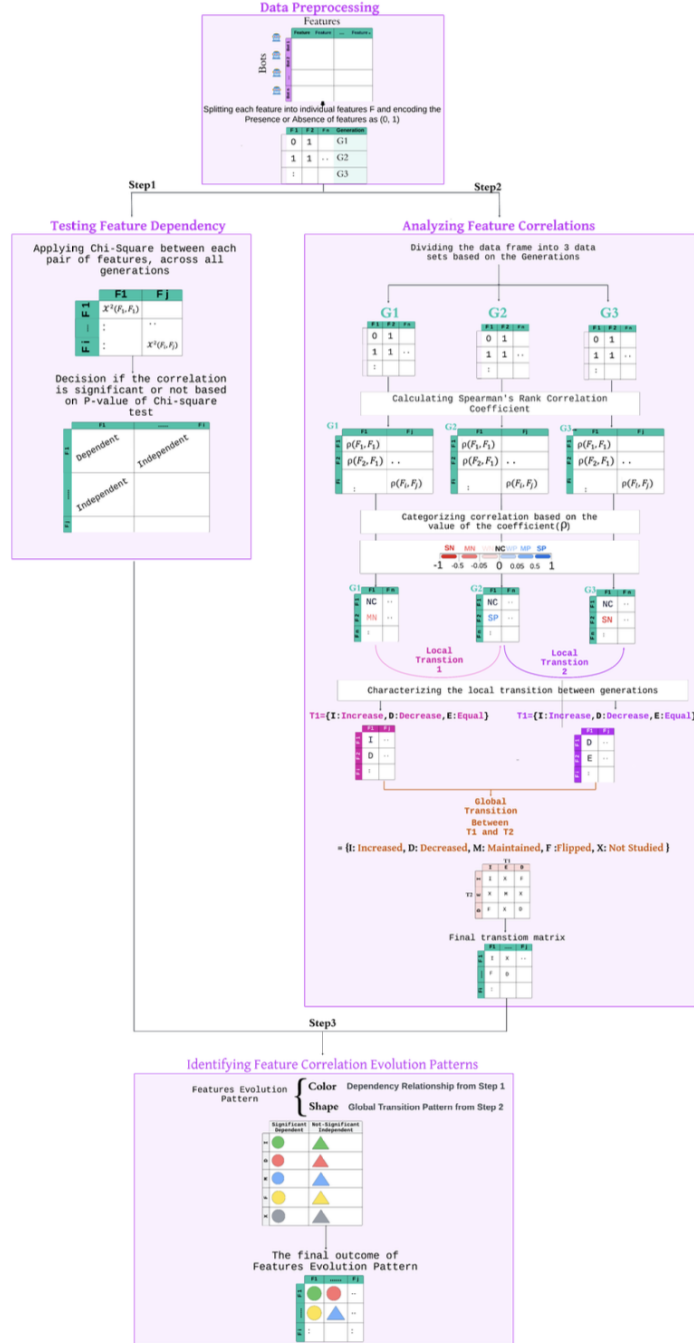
Data Preprocessing

Features

Bots

Feature | Feature | ... | Feature

Splitting each feature into individual features F and encoding the Presence or Absence of features as (0, 1)

| F1 | F2 | F.. | Generation |
|---|---|---|---|
| 0 | 1 | | G1 |
| 1 | 1 | .. | G2 |
| : | | | G3 |

Step1

Step2

Testing Feature Dependency

Applying Chi-Square between each pair of features, across all generations

| | F1 | Fj |
|---|---|---|
| F1 | $X^2(F_1, F_1)$ | |
| : | | .. |
| Fi | : | $X^2(F_i, F_j)$ |

Decision if the correlation is significant or not based on P-value of Chi-square test

| | F1 | ...... | Fj |
|---|---|---|---|
| F1 | Dependent | Independent | |
| ..... | Independent | | |
| Fj | | | |

Analyzing Feature Correlations

Dividing the data frame into 3 data sets based on the Generations

G1 G2 G3

Calculating Spearman's Rank Correlation Coefficient

G1

| | F1 | Fj |
|---|---|---|
| F1 | $\rho(F_1, F_1)$ | |
| | $\rho(F_2, F_1)$ | .. |
| Fi | : | $\rho(F_i, F_j)$ |

G2

| | F1 | Fj |
|---|---|---|
| F1 | $\rho(F_1, F_1)$ | |
| | $\rho(F_2, F_1)$ | .. |
| Fi | : | $\rho(F_i, F_j)$ |

G3

| | F1 | Fj |
|---|---|---|
| F1 | $\rho(F_1, F_1)$ | |
| | $\rho(F_2, F_1)$ | .. |
| Fi | : | $\rho(F_i, F_j)$ |

Categorizing correlation based on the value of the coefficient($\rho$)

SN MN NC WP MP SP
-1 -0.5 -0.05 0 0.05 0.5 1

G1: NC .. MN ..
G2: NC .. SP ..
G3: NC .. SN ..

Local Transtion 1

Local Transtion 2

Characterizing the local transition between generations

T1={I:Increase,D:Decrease,E:Equal}

T1={I:Increase,D:Decrease,E:Equal}

I ..
D ..

D ..
E ..

Global Transition Between T1 and T2

= {I: Increased, D: Decreased, M: Maintained, F :Flipped, X: Not Studied }

T1

| | I | E | D |
|---|---|---|---|
| I | I | X | F |
| E | X | M | X |
| D | F | X | D |

T2

Final transtiom matrix

| | F1 | ..... | Fj |
|---|---|---|---|
| F1 | I | X | .. |
| | F | D | |
| Fi | : | | |

Step3

Identifying Feature Correlation Evolution Patterns

Features Evolution Pattern

Color Dependency Relationship from Step 1

Shape Global Transition Pattern from Step 2

| | Significant Dependent | Not-Significant Independent |
|---|---|---|
| I | | |
| D | | |
| M | | |
| F | | |
| X | | |

The final outcome of Features Evolution Pattern

| | F1 | ...... | Fj |
|---|---|---|---|
| F1 | | | .. |
| ..... | | | .. |
| Fi | : | : | |